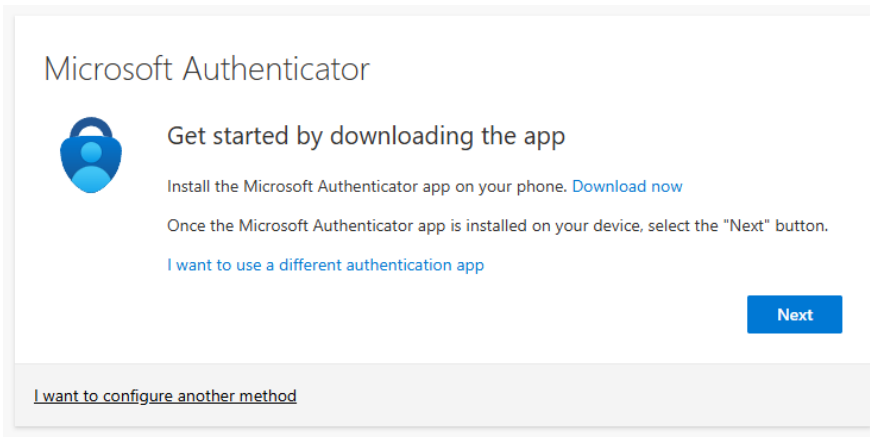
Microsoft Authenticator

Get started by downloading the app

Install the Microsoft Authenticator app on your phone. Download now

Once the Microsoft Authenticator app is installed on your device, select the "Next" button.

I want to use a different authentication app

Next

I want to configure another method